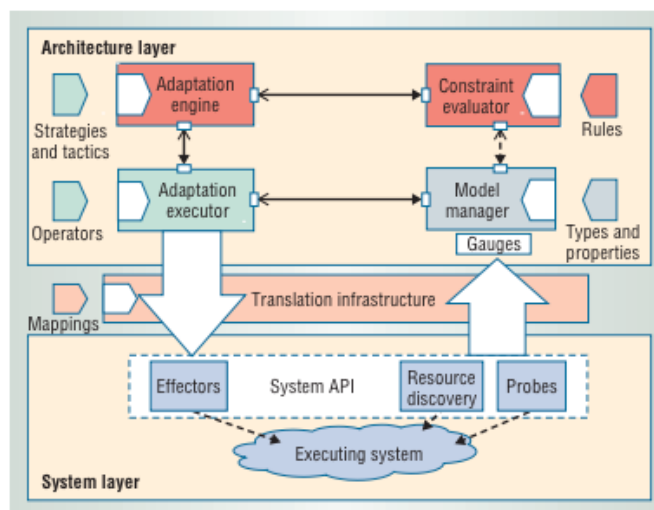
Architecture layer

Adaptation engine

Constraint evaluator

Strategies and tactics

Rules

Adaptation executor

Model manager

Operators

Gauges

Types and properties

Translation infrastructure

Mappings

Effectors

System API

Resource discovery

Probes

Executing system

System layer